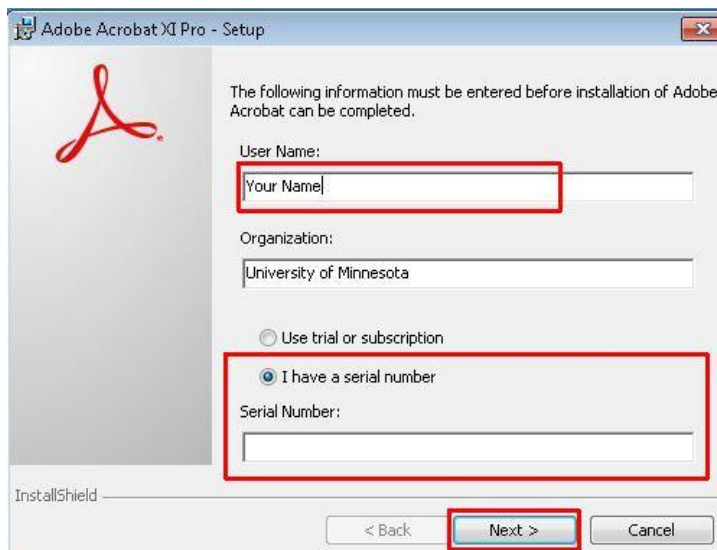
Adobe Acrobat XI Pro - Setup

The following information must be entered before installation of Adobe Acrobat can be completed.

User Name:

Your Name

Organization:

University of Minnesota

Use trial or subscription

I have a serial number

Serial Number:

InstallShield

< Back

Next >

Cancel